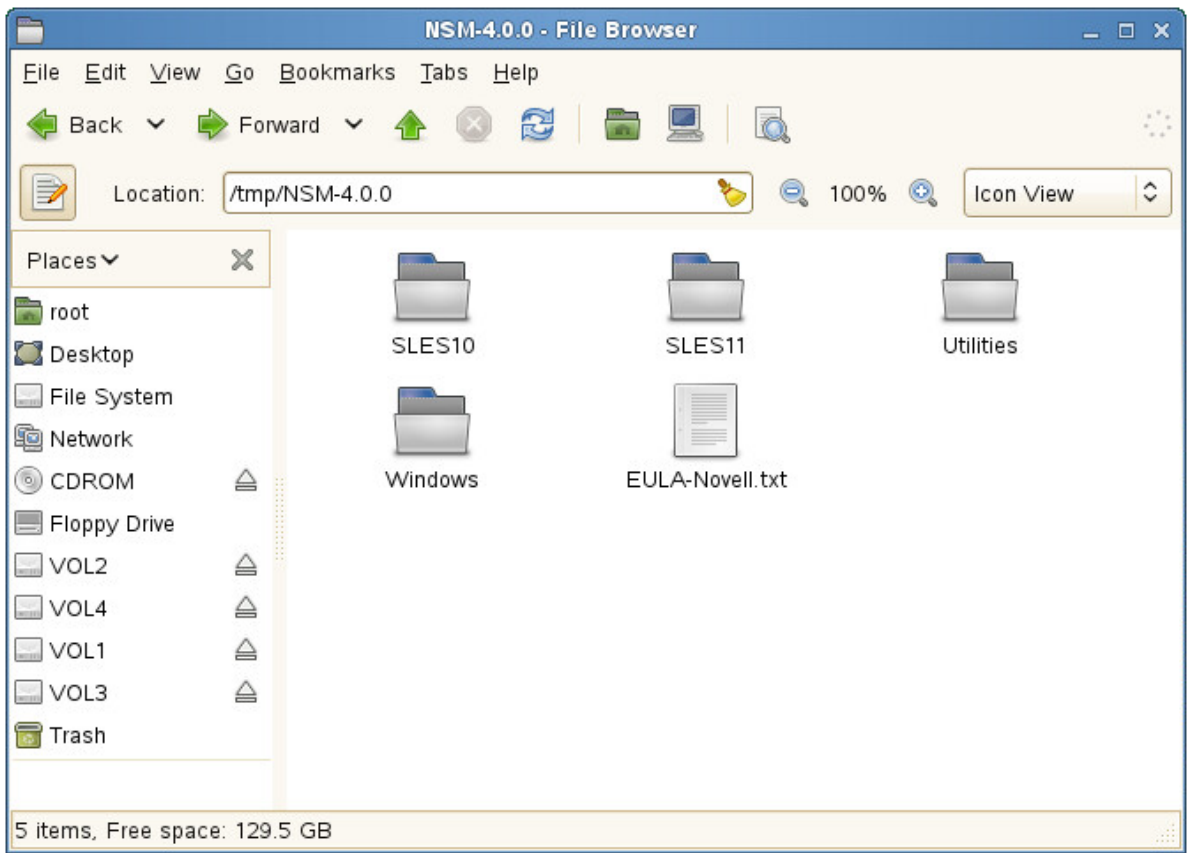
NSM-4.0.0 - File Browser

File Edit View Go Bookmarks Tabs Help

Back Forward

Location: /tmp/NSM-4.0.0

100%

Icon View

Places

root
Desktop
File System
Network
CDROM
Floppy Drive
VOL2
VOL4
VOL1
VOL3
Trash

SLES10
SLES11
Utilities
Windows
EULA-Novell.txt

5 items, Free space: 129.5 GB